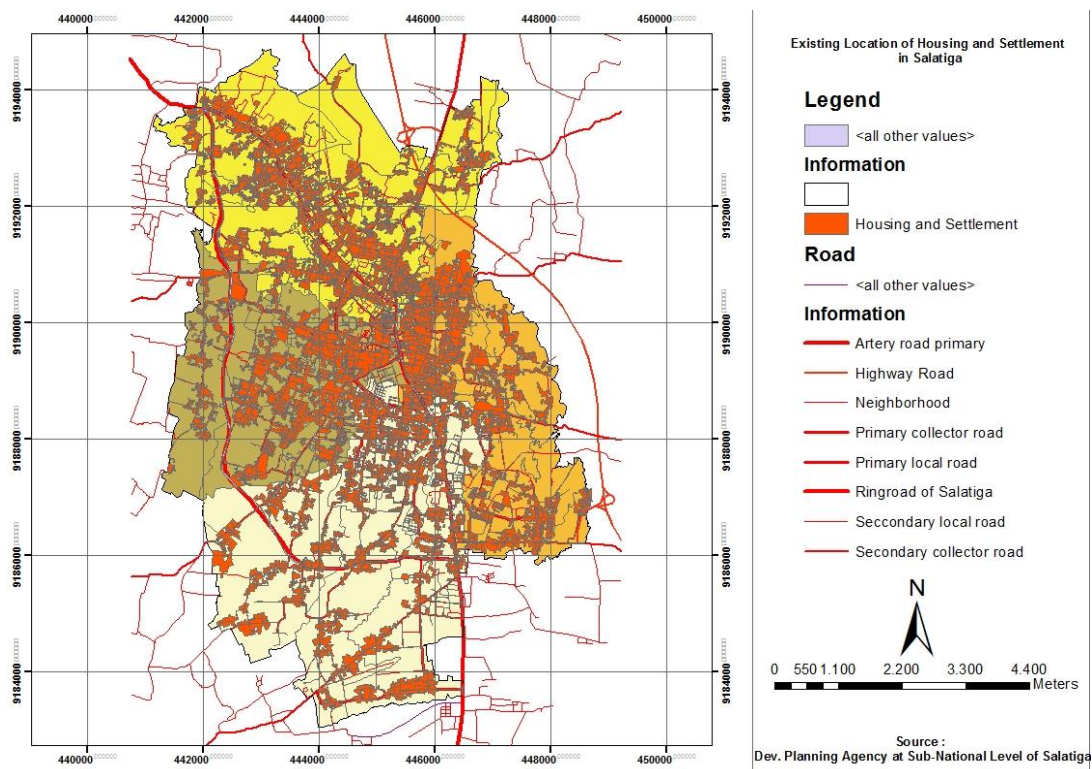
440000 442000 444000 446000 448000 450000

9194000 9192000 9190000 9188000 9186000 9184000

9194000 9192000 9190000 9188000 9186000 9184000

440000 442000 444000 446000 448000 450000

Existing Location of Housing and Settlement in Salatiga

Legend

<all other values>

Information

Housing and Settlement

Road

<all other values>

Information

Artery road primary

Highway Road

Neighborhood

Primary collector road

Primary local road

Ringroad of Salatiga

Seccondary local road

Secondary collector road

N

0 550 1.100 2.200 3.300 4.400 Meters

Source :
Dev. Planning Agency at Sub-National Level of Salatiga